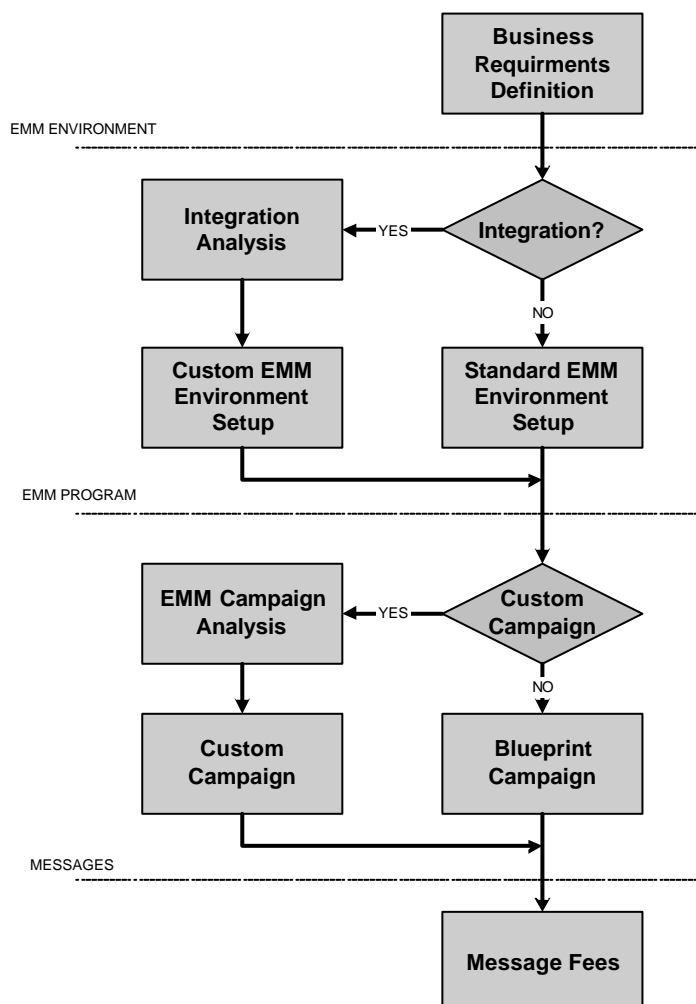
Business Requirments Definition

EMM ENVIRONMENT

Integration Analysis

YES

Integration?

NO

Custom EMM Environment Setup

Standard EMM Environment Setup

EMM PROGRAM

EMM Campaign Analysis

YES

Custom Campaign

NO

Custom Campaign

Blueprint Campaign

MESSAGES

Message Fees